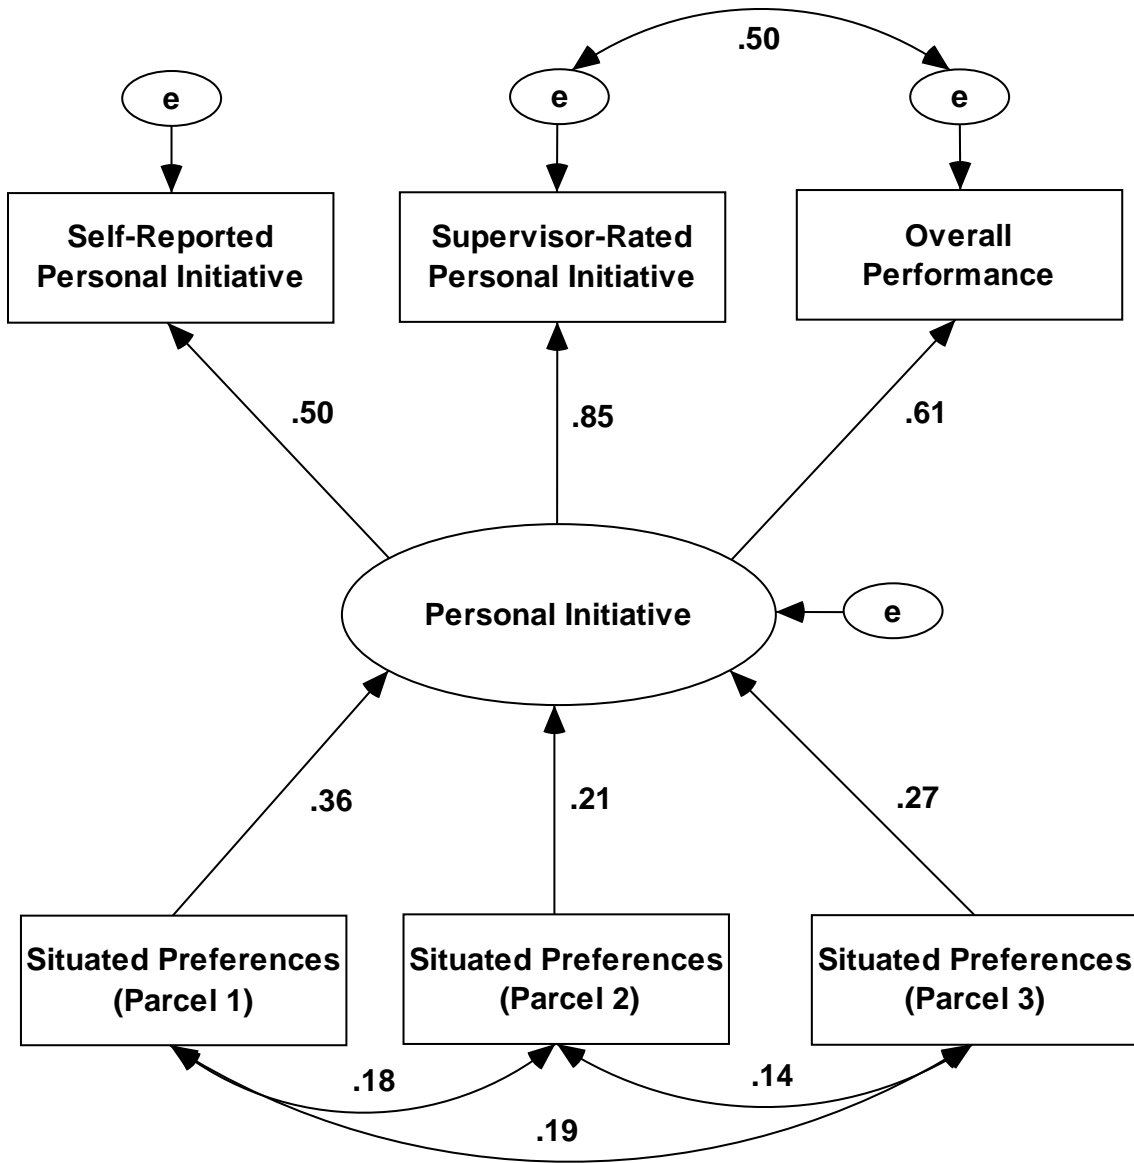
.50

e

e

e

Self-Reported Personal Initiative

Supervisor-Rated Personal Initiative

Overall Performance

.50

.85

.61

Personal Initiative

e

.36

.21

.27

Situated Preferences (Parcel 1)

Situated Preferences (Parcel 2)

Situated Preferences (Parcel 3)

.18

.14

.19